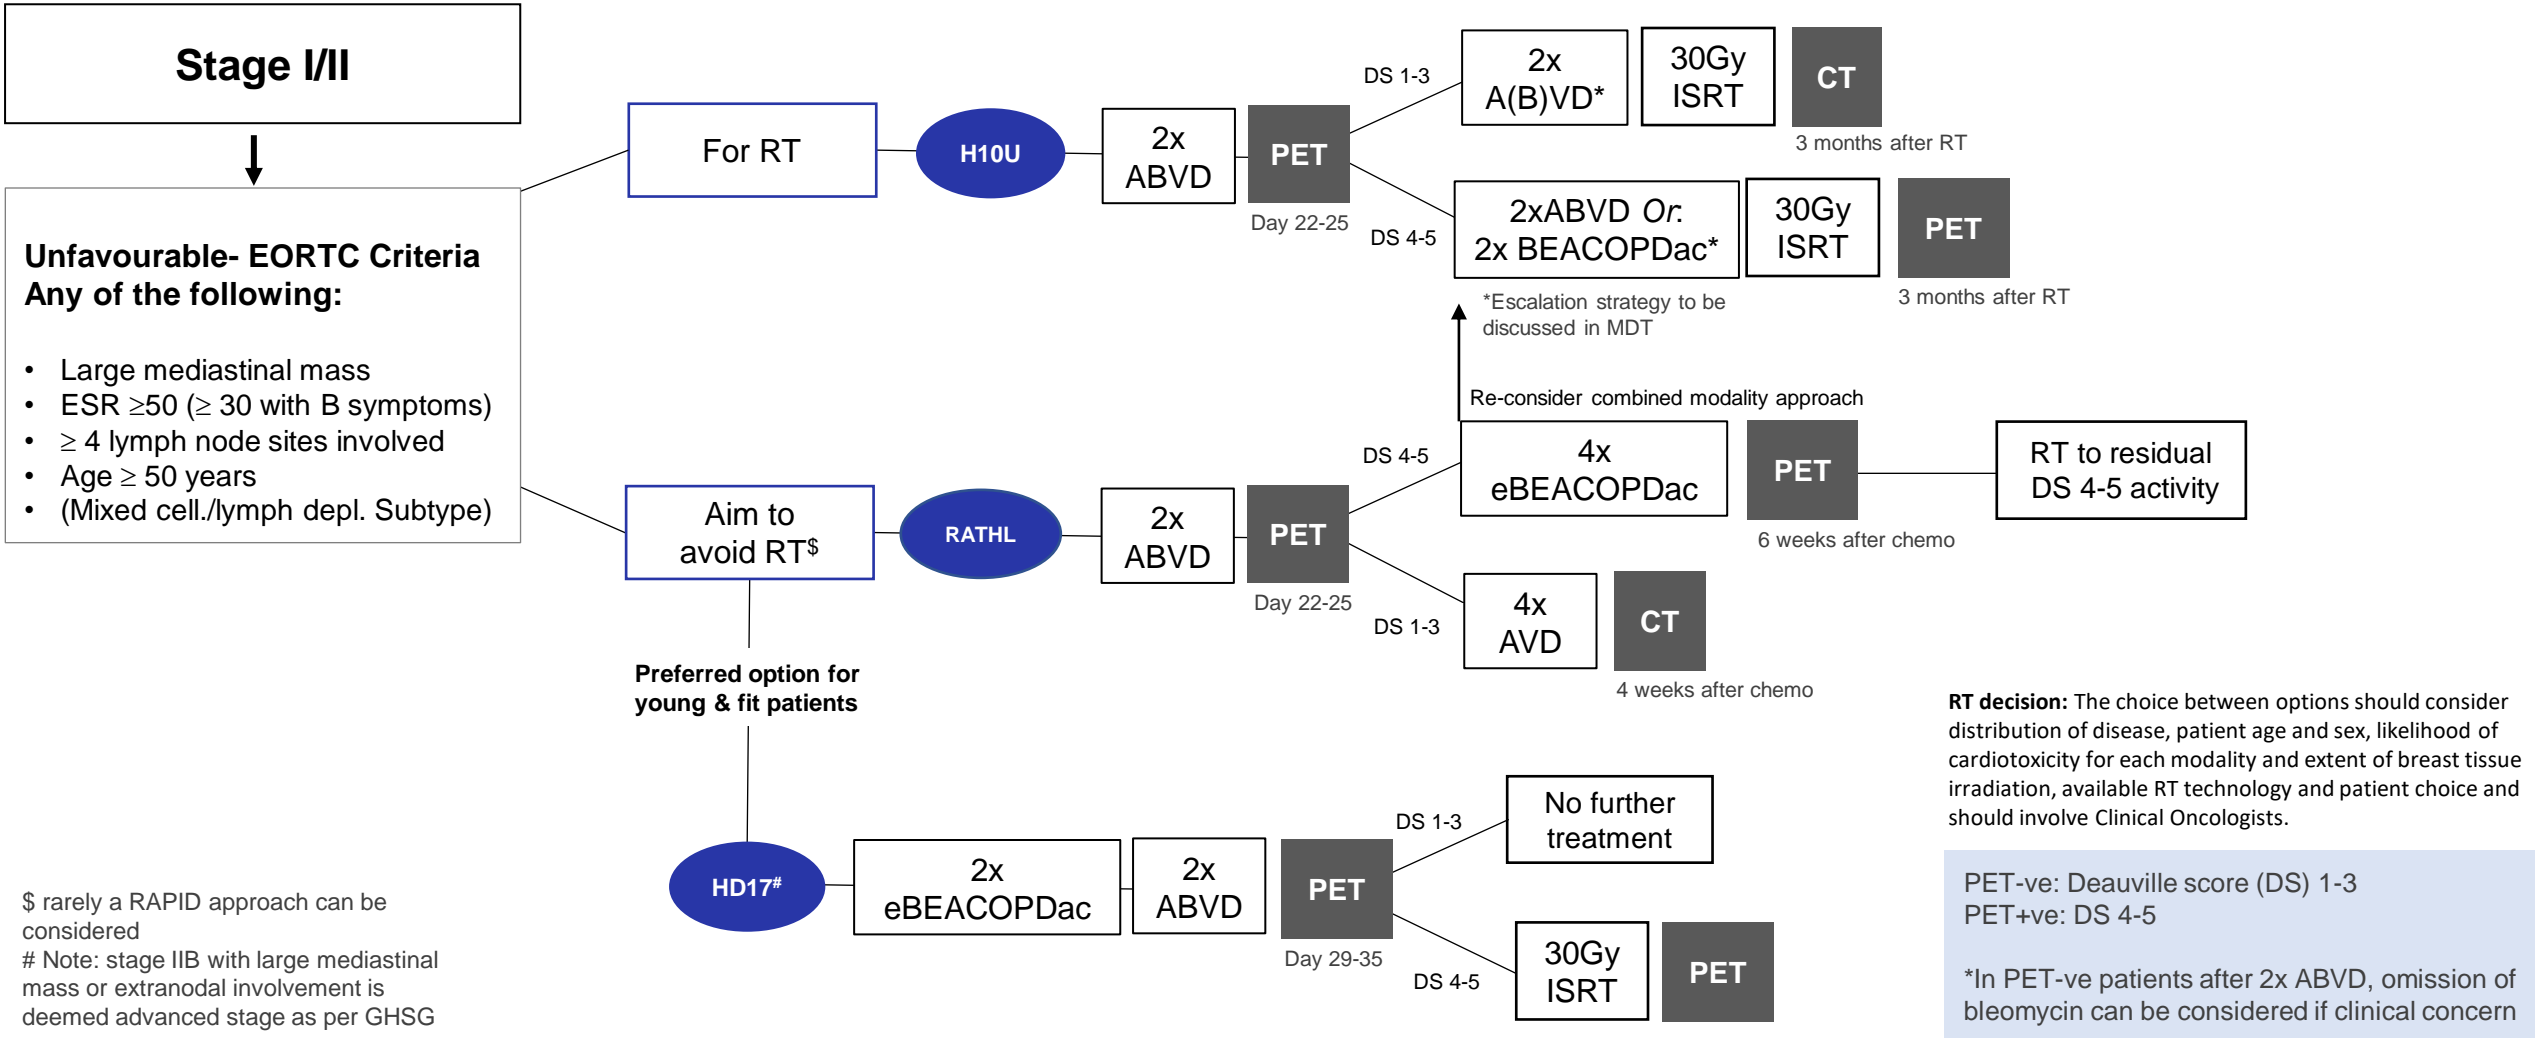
Stage I/II

Unfavourable- EORTC Criteria
Any of the following:

- Large mediastinal mass
- ESR ≥50 (≥ 30 with B symptoms)
- ≥ 4 lymph node sites involved
- Age ≥ 50 years
- (Mixed cell./lymph depl. Subtype)

For RT

H10U

2x ABVD

PET

Day 22-25

DS 1-3

2x A(B)VD*

30Gy ISRT

CT

3 months after RT

DS 4-5

2xABVD Or. 2x BEACOPDac*

30Gy ISRT

PET

3 months after RT

*Escalation strategy to be discussed in MDT

Re-consider combined modality approach

Aim to avoid RT$^{\$}$

RATHL

2x ABVD

PET

Day 22-25

DS 4-5

4x eBEACOPDac

PET

6 weeks after chemo

RT to residual DS 4-5 activity

DS 1-3

4x AVD

CT

4 weeks after chemo

Preferred option for young & fit patients

HD17$^{\#}$

2x eBEACOPDac

2x ABVD

PET

Day 29-35

DS 1-3

No further treatment

DS 4-5

30Gy ISRT

PET

RT decision: The choice between options should consider distribution of disease, patient age and sex, likelihood of cardiotoxicity for each modality and extent of breast tissue irradiation, available RT technology and patient choice and should involve Clinical Oncologists.

PET-ve: Deauville score (DS) 1-3
PET+ve: DS 4-5

*In PET-ve patients after 2x ABVD, omission of bleomycin can be considered if clinical concern

$ rarely a RAPID approach can be considered
# Note: stage IIB with large mediastinal mass or extranodal involvement is deemed advanced stage as per GHSG